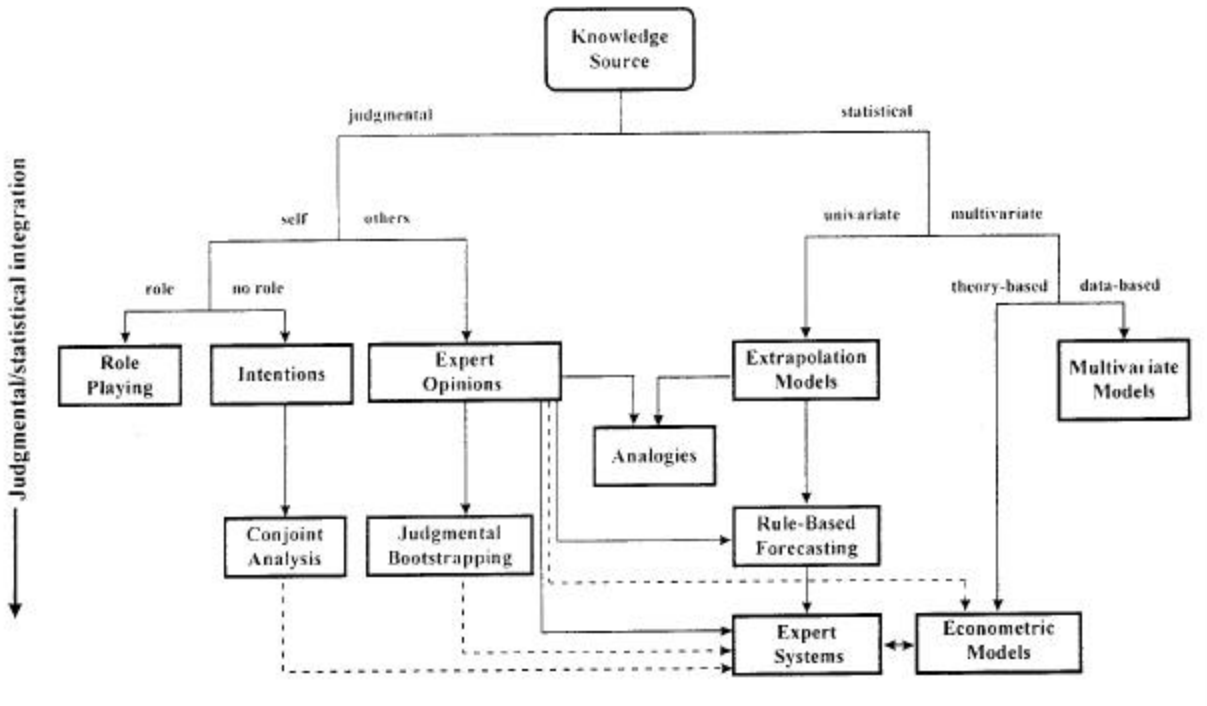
Knowledge Source

judgmental

statistical

Judgmental/statistical integration

self

others

univariate

multivariate

role

no role

theory-based

data-based

Role Playing

Intentions

Expert Opinions

Extrapolation Models

Multivariate Models

Analogies

Conjoint Analysis

Judgmental Bootstrapping

Rule-Based Forecasting

Expert Systems

Econometric Models